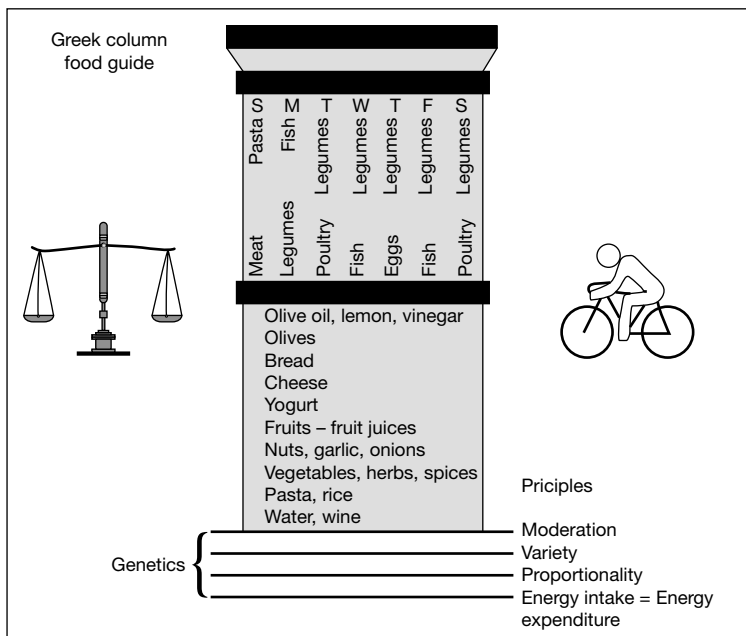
Greek column food guide

| S | M | T | W | T | F | S |
|---|---|---|---|---|---|---|
| Pasta | Fish | Legumes | Legumes | Legumes | Legumes | Legumes |
| Meat | Legumes | Poultry | Fish | Eggs | Fish | Poultry |

Olive oil, lemon, vinegar
Olives
Bread
Cheese
Yogurt
Fruits – fruit juices
Nuts, garlic, onions
Vegetables, herbs, spices
Pasta, rice
Water, wine

Priciples

Genetics

Moderation
Variety
Proportionality
Energy intake = Energy expenditure